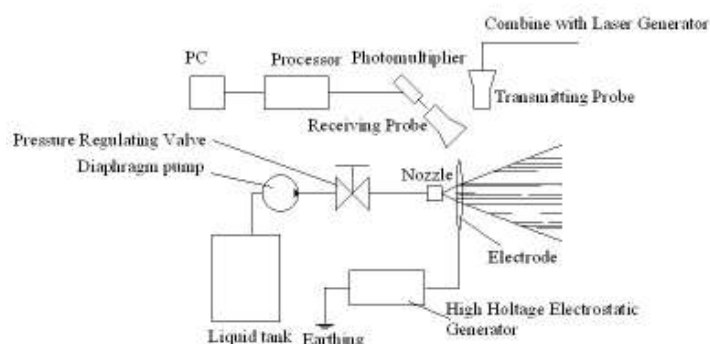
Combine with Laser Generator

PC

Processor

Photomultiplier

Transmitting Probe

Receiving Probe

Pressure Regulating Valve

Diaphragm pump

Nozzle

Electrode

High Holtage Electrostatic Generator

Liquid tank

Earthing